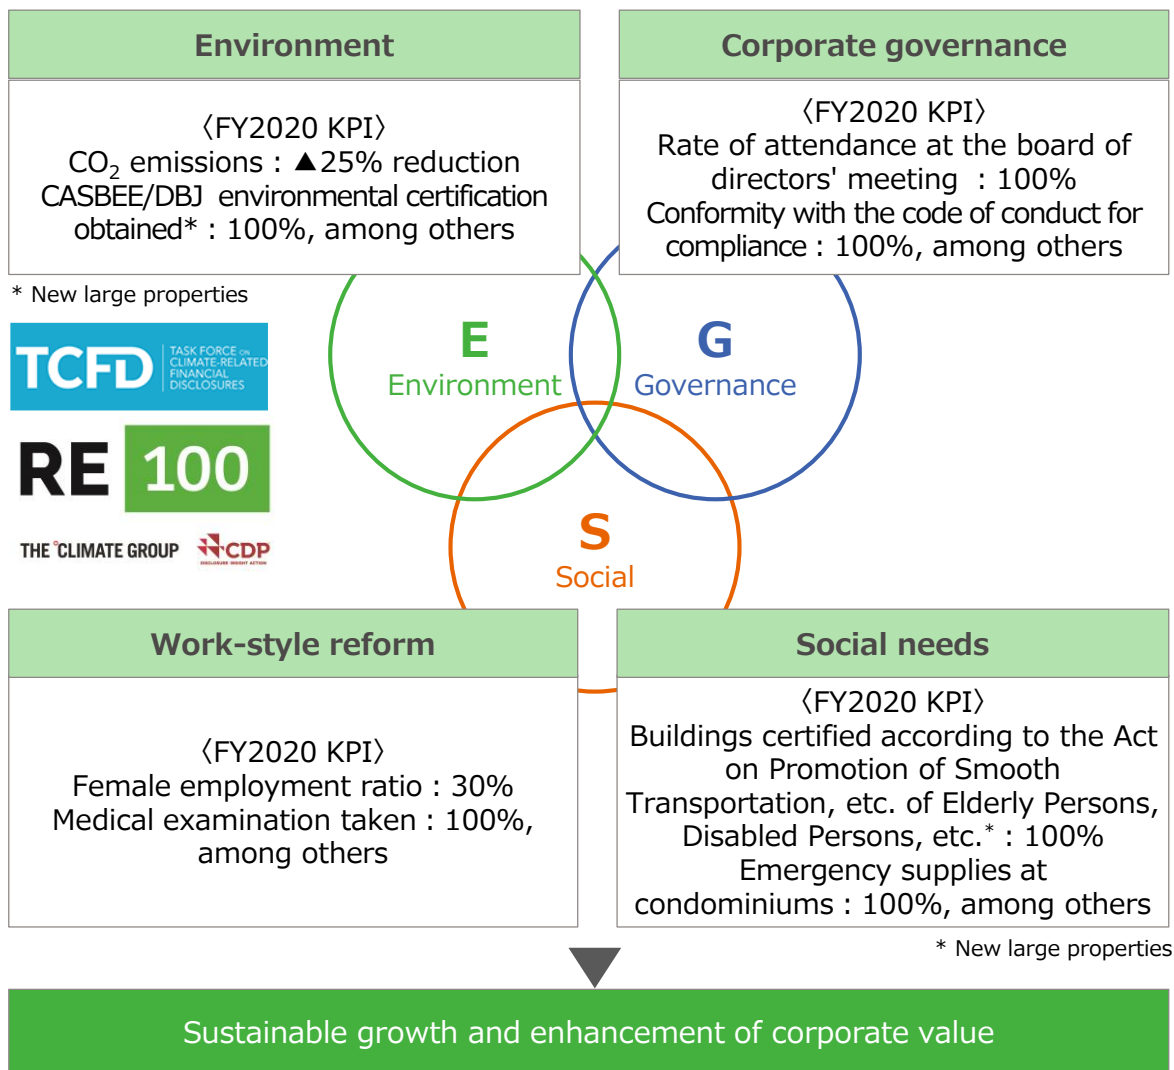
Environment

〈FY2020 KPI〉
$CO_2$ emissions : ▲25% reduction
CASBEE/DBJ environmental certification obtained* : 100%, among others

* New large properties

TCFD TASK FORCE ON CLIMATE-RELATED FINANCIAL DISCLOSURES

RE 100

THE CLIMATE GROUP CDP DISCLOSURE INSIGHT ACTION

Corporate governance

〈FY2020 KPI〉
Rate of attendance at the board of directors' meeting : 100%
Conformity with the code of conduct for compliance : 100%, among others

E
Environment

G
Governance

S
Social

Work-style reform

〈FY2020 KPI〉
Female employment ratio : 30%
Medical examination taken : 100%, among others

Social needs

〈FY2020 KPI〉
Buildings certified according to the Act on Promotion of Smooth Transportation, etc. of Elderly Persons, Disabled Persons, etc.* : 100%
Emergency supplies at condominiums : 100%, among others

* New large properties

Sustainable growth and enhancement of corporate value